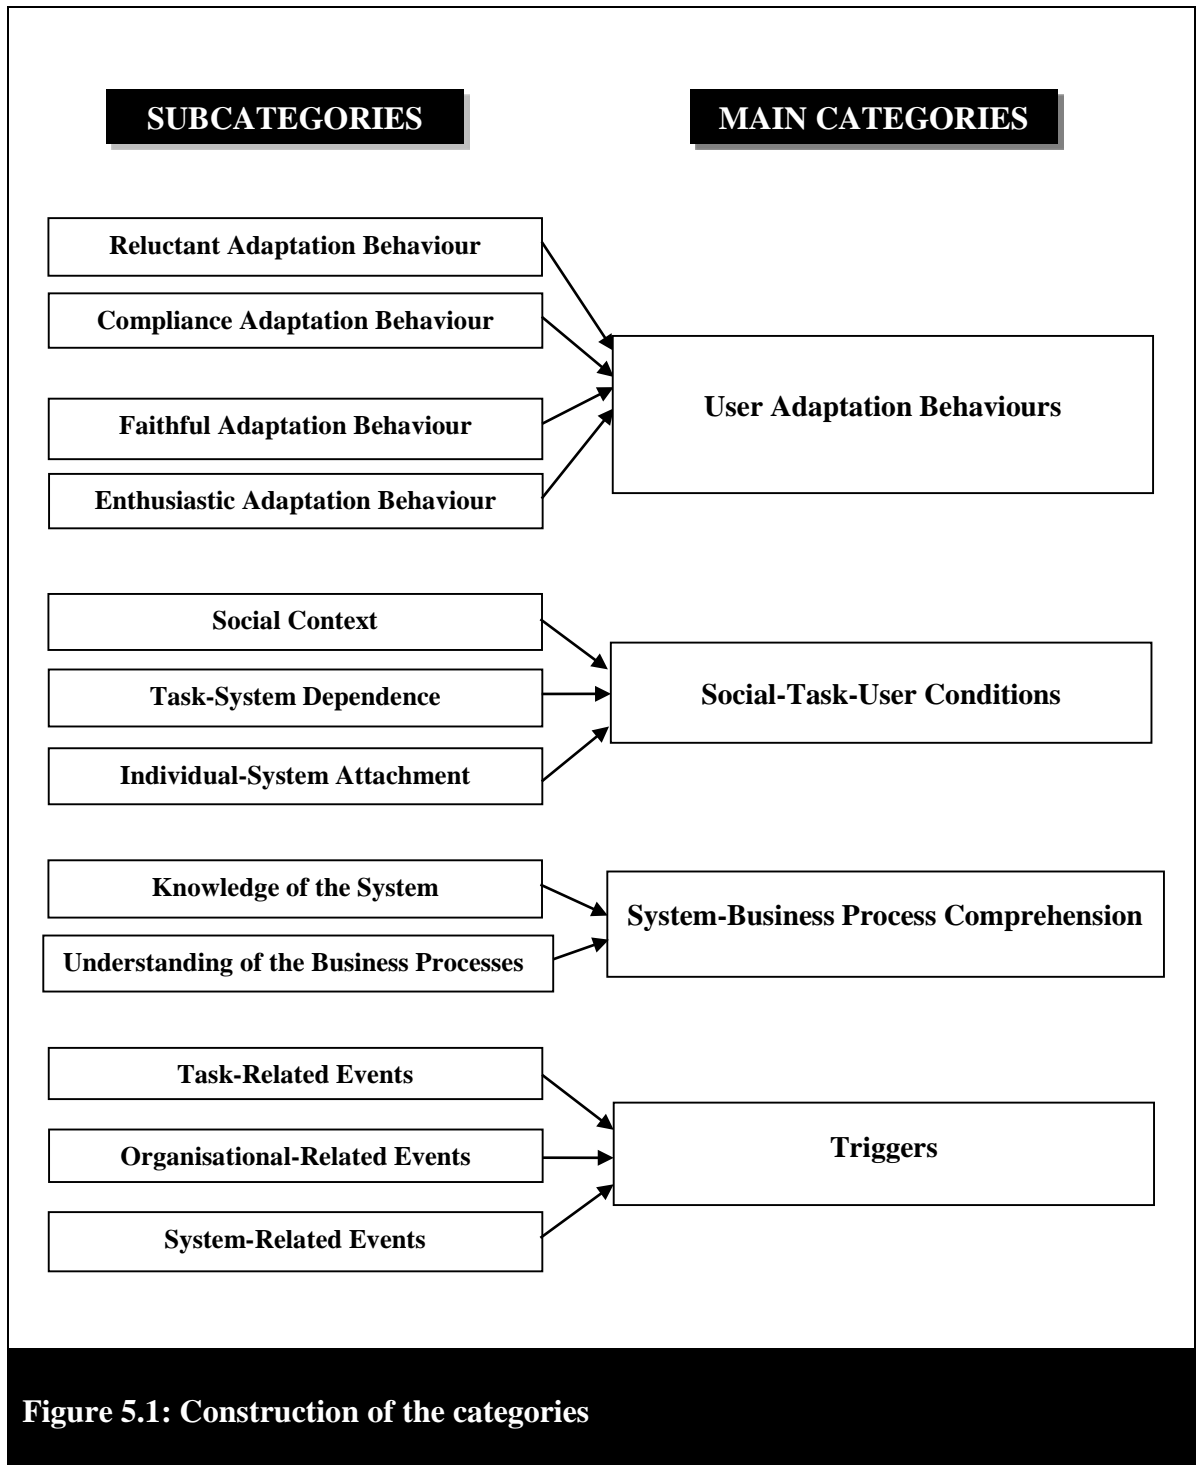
SUBCATEGORIES

MAIN CATEGORIES

Reluctant Adaptation Behaviour

Compliance Adaptation Behaviour

Faithful Adaptation Behaviour

Enthusiastic Adaptation Behaviour

User Adaptation Behaviours

Social Context

Task-System Dependence

Individual-System Attachment

Social-Task-User Conditions

Knowledge of the System

Understanding of the Business Processes

System-Business Process Comprehension

Task-Related Events

Organisational-Related Events

System-Related Events

Triggers

Figure 5.1: Construction of the categories